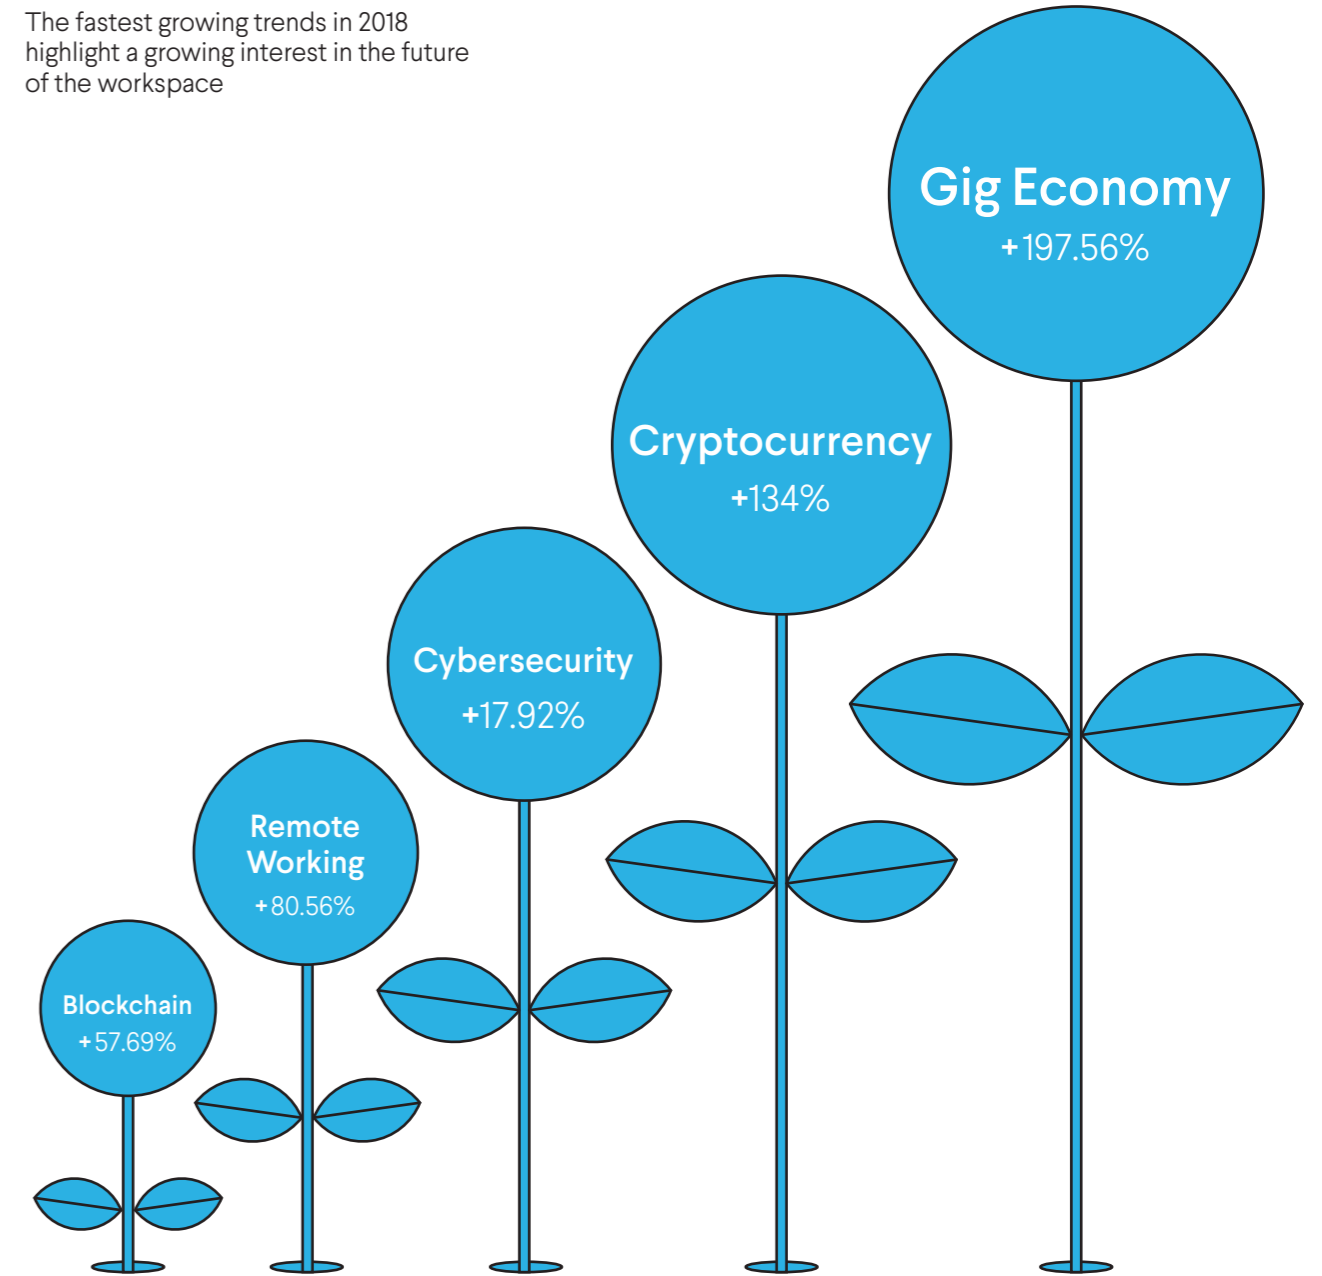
The fastest growing trends in 2018 highlight a growing interest in the future of the workspace

Gig Economy
+197.56%

Cryptocurrency
+134%

Cybersecurity
+17.92%

Remote Working
+80.56%

Blockchain
+57.69%